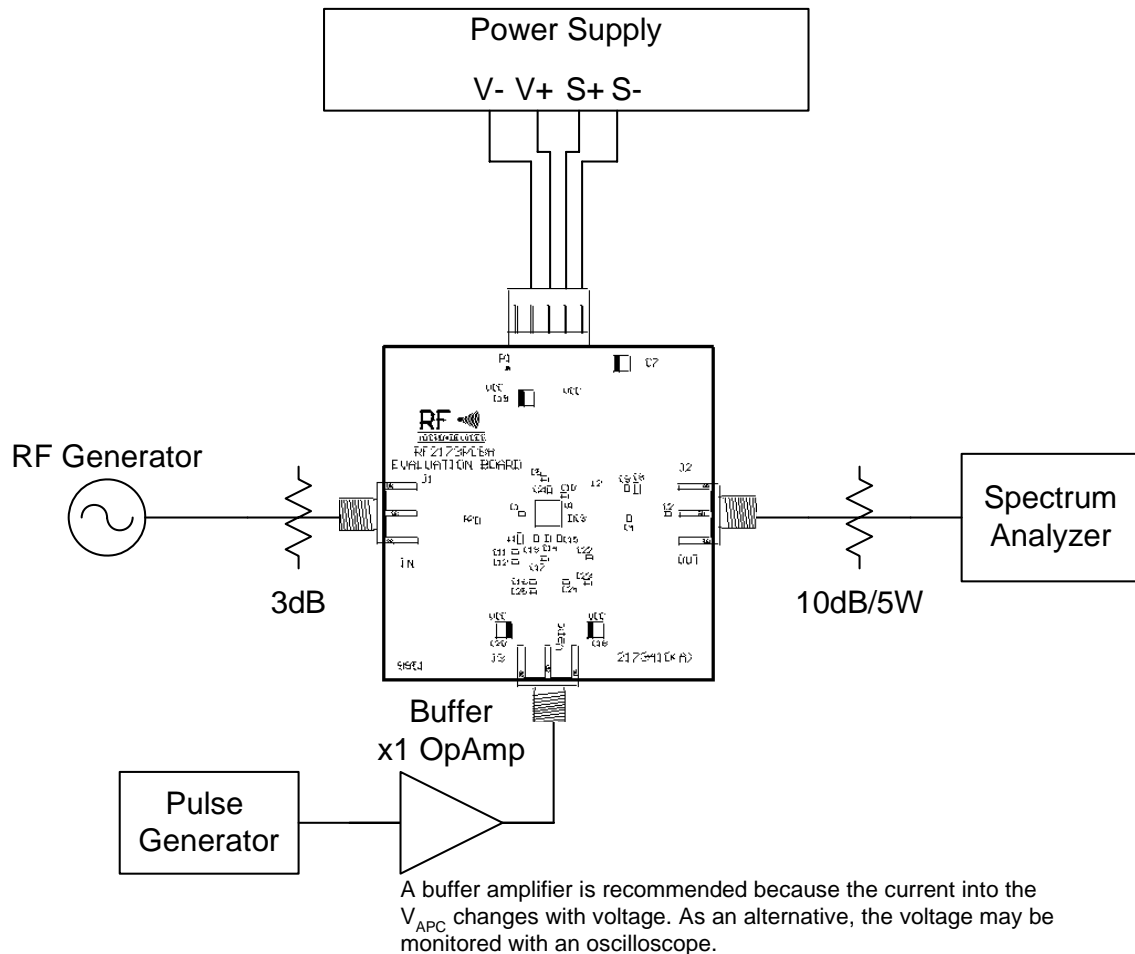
Power Supply
V- V+ S+ S-

RF Generator

3dB

P1
C7
VCC
C9
VCC
RF
RF2173PCBA
EVALUATION BOARD
J1
IN
APD
J2
OUT
VCC
C20
VCC
C16
J3
VAPC
2173410(A)

Spectrum Analyzer

10dB/5W

Buffer
x1 OpAmp

Pulse Generator

A buffer amplifier is recommended because the current into the $V_{APC}$ changes with voltage. As an alternative, the voltage may be monitored with an oscilloscope.